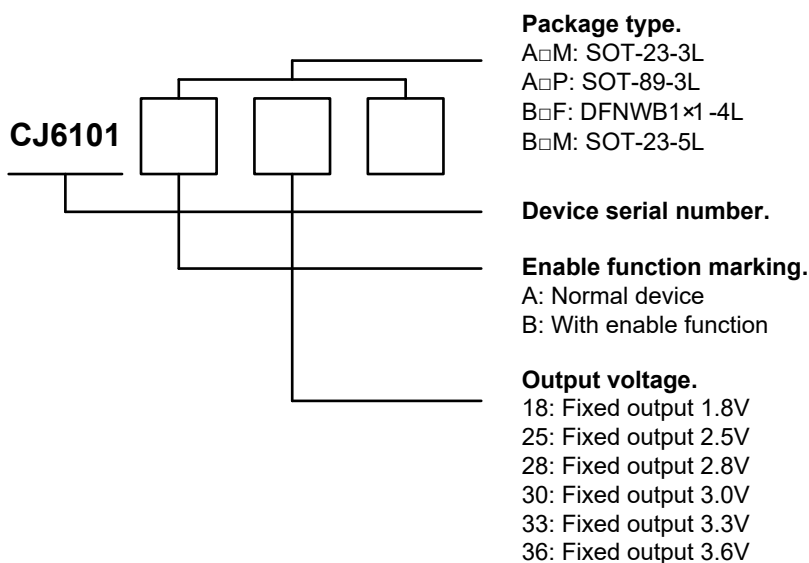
CJ6101

Package type.
A□M: SOT-23-3L
A□P: SOT-89-3L
B□F: DFNWB1×1-4L
B□M: SOT-23-5L

Device serial number.

Enable function marking.
A: Normal device
B: With enable function

Output voltage.
18: Fixed output 1.8V
25: Fixed output 2.5V
28: Fixed output 2.8V
30: Fixed output 3.0V
33: Fixed output 3.3V
36: Fixed output 3.6V